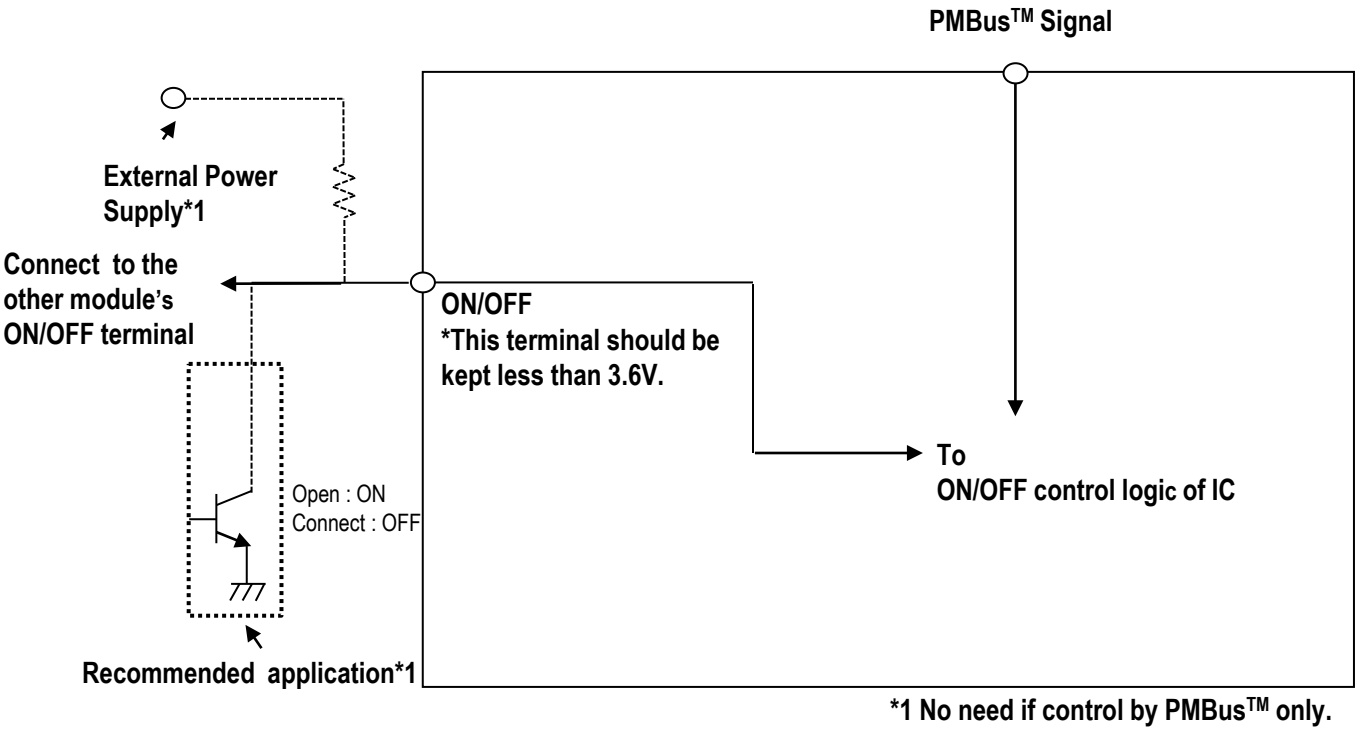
PMBus$^{TM}$ Signal

External Power Supply*1

Connect to the other module's ON/OFF terminal

ON/OFF
*This terminal should be kept less than 3.6V.

To
ON/OFF control logic of IC

Open : ON
Connect : OFF

Recommended application*1

*1 No need if control by PMBus$^{TM}$ only.